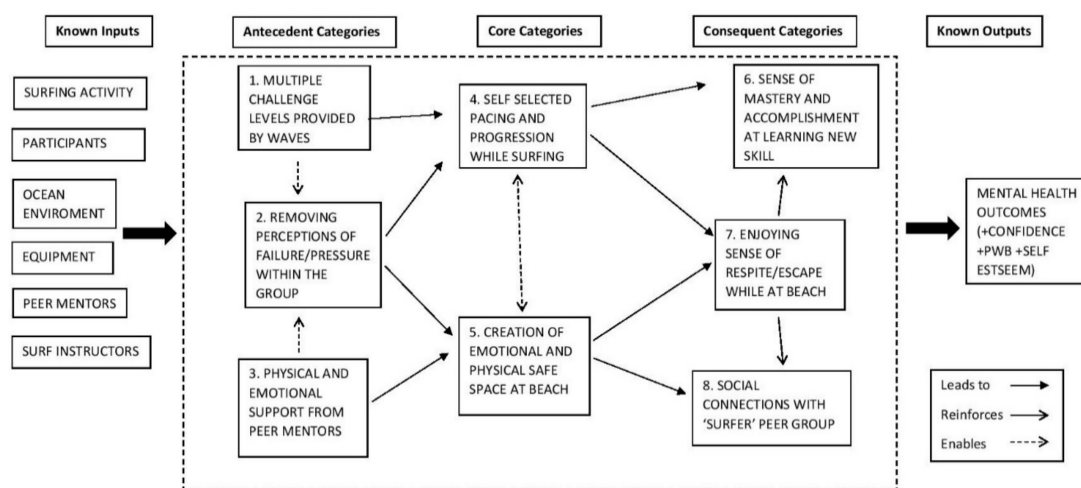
Known Inputs

Antecedent Categories

Core Categories

Consequent Categories

Known Outputs

SURFING ACTIVITY

PARTICIPANTS

OCEAN ENVIROMENT

EQUIPMENT

PEER MENTORS

SURF INSTRUCTORS

1. MULTIPLE CHALLENGE LEVELS PROVIDED BY WAVES

2. REMOVING PERCEPTIONS OF FAILURE/PRESSURE WITHIN THE GROUP

3. PHYSICAL AND EMOTIONAL SUPPORT FROM PEER MENTORS

4. SELF SELECTED PACING AND PROGRESSION WHILE SURFING

5. CREATION OF EMOTIONAL AND PHYSICAL SAFE SPACE AT BEACH

6. SENSE OF MASTERY AND ACCOMPLISHMENT AT LEARNING NEW SKILL

7. ENJOYING SENSE OF RESPITE/ESCAPE WHILE AT BEACH

8. SOCIAL CONNECTIONS WITH 'SURFER' PEER GROUP

MENTAL HEALTH OUTCOMES (+CONFIDENCE +PWB +SELF ESTSEEM)

Leads to

Reinforces

Enables